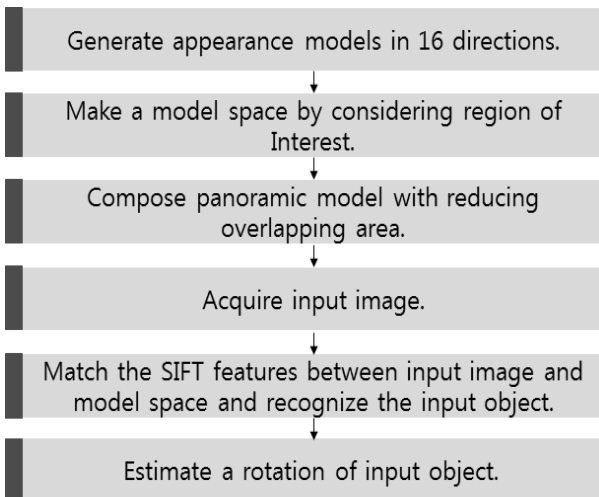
Generate appearance models in 16 directions.

Make a model space by considering region of Interest.

Compose panoramic model with reducing overlapping area.

Acquire input image.

Match the SIFT features between input image and model space and recognize the input object.

Estimate a rotation of input object.